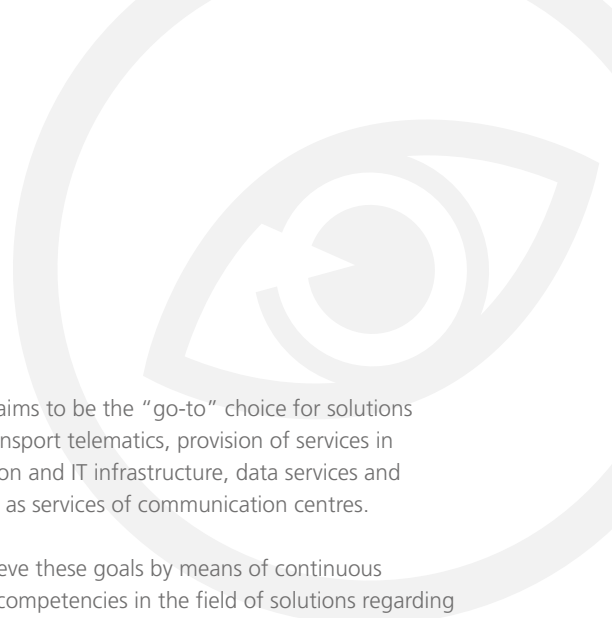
aims to be the "go-to" choice for solutions
nsport telematics, provision of services in
on and IT infrastructure, data services and
as services of communication centres.

eve these goals by means of continuous
competencies in the field of solutions regarding